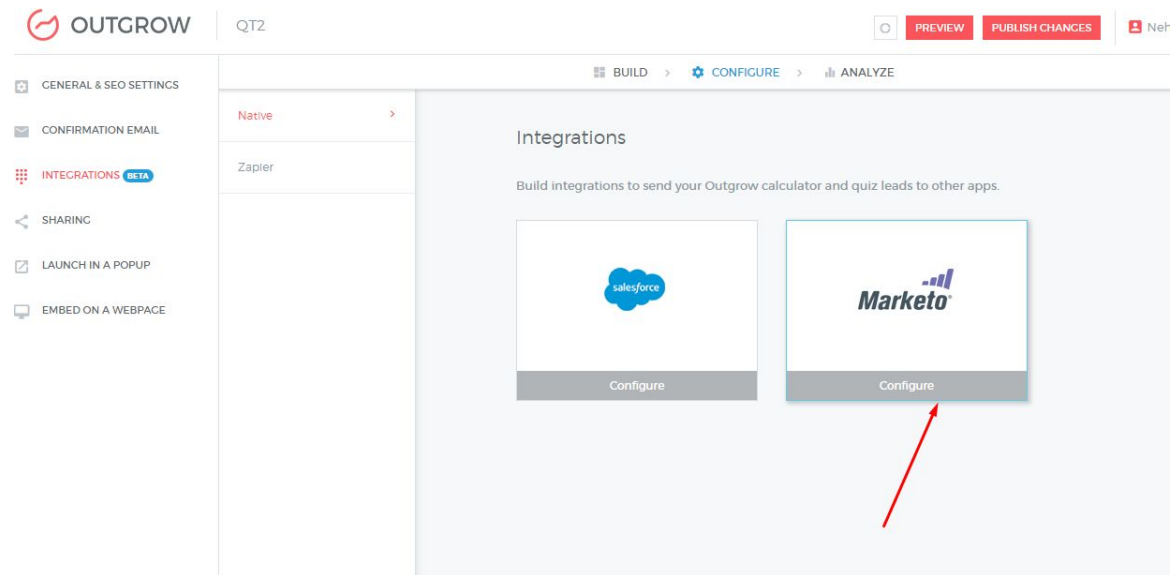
OUTGROW QT2

PREVIEW PUBLISH CHANGES Neh

BUILD > CONFIGURE > ANALYZE

GENERAL & SEO SETTINGS

CONFIRMATION EMAIL

INTEGRATIONS BETA

SHARING

LAUNCH IN A POPUP

EMBED ON A WEBPAGE

Native >

Zapier

Integrations

Build integrations to send your Outgrow calculator and quiz leads to other apps.

salesforce

Configure

Marketo

Configure